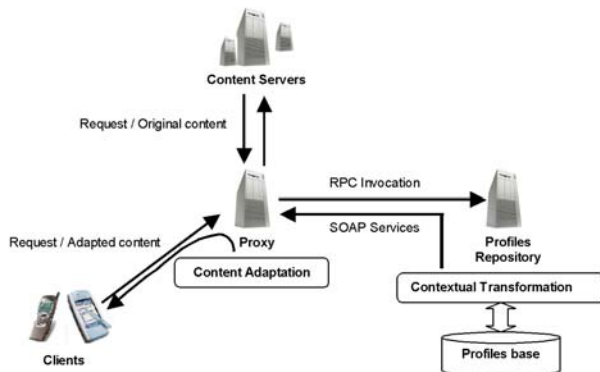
Content Servers

Request / Original content

RPC Invocation

SOAP Services

Request / Adapted content

Proxy

Content Adaptation

Profiles Repository

Contextual Transformation

Profiles base

Clients